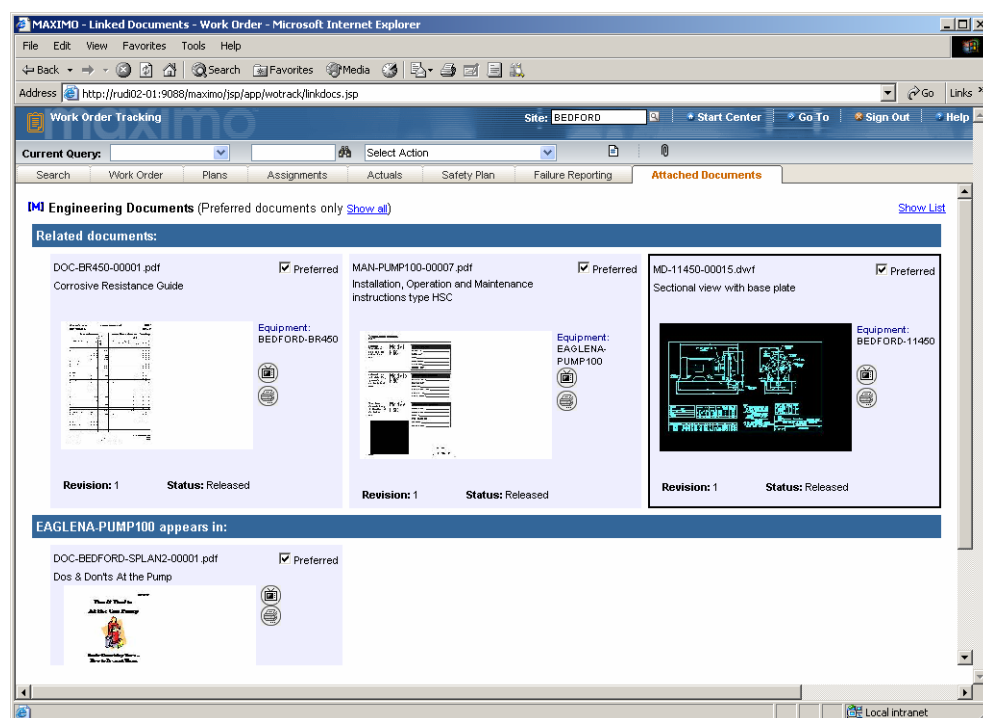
MAXIMO - Linked Documents - Work Order - Microsoft Internet Explorer

File Edit View Favorites Tools Help

Back Search Favorites Media

Address http://rudi02-01:9088/maximo/jsp/app/wotrack/linkdocs.jsp Go Links

Work Order Tracking Site: BEDFORD Start Center Go To Sign Out Help

Current Query: Select Action

Search | Work Order | Plans | Assignments | Actuals | Safety Plan | Failure Reporting | Attached Documents

Engineering Documents (Preferred documents only Show all) Show List

Related documents:

DOC-BR450-00001.pdf Preferred
Corrosive Resistance Guide
Equipment: BEDFORD-BR450
Revision: 1 Status: Released

MAN-PUMP100-00007.pdf Preferred
Installation, Operation and Maintenance instructions type HSC
Equipment: EAGLENA-PUMP100
Revision: 1 Status: Released

MD-11450-00015.dwf Preferred
Sectional view with base plate
Equipment: BEDFORD-11450
Revision: 1 Status: Released

EAGLENA-PUMP100 appears in:

DOC-BEDFORD-SPLAN2-00001.pdf Preferred
Dos & Don'ts At the Pump

Local intranet